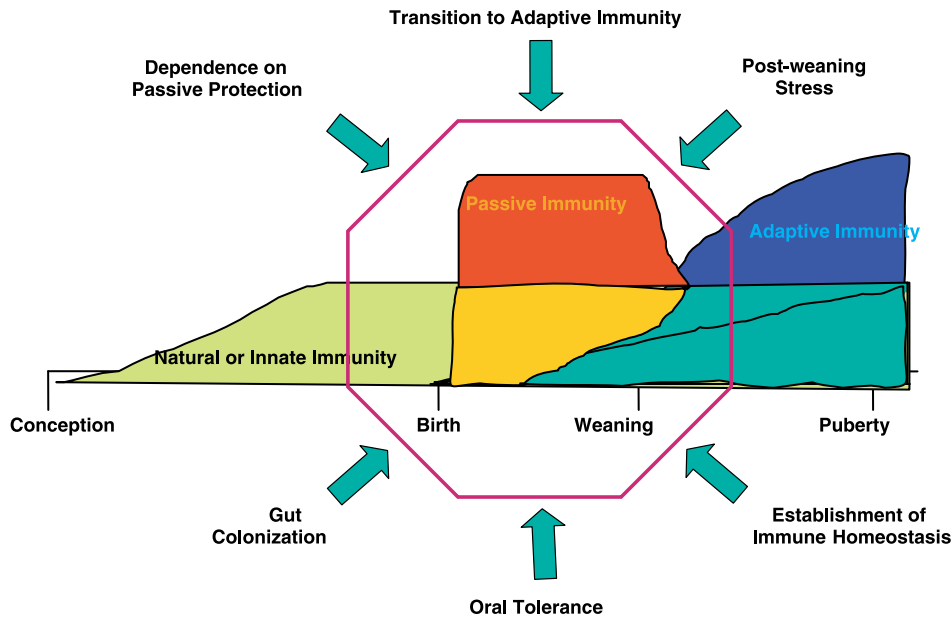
Transition to Adaptive Immunity

Dependence on Passive Protection

Post-weaning Stress

Passive Immunity

Adaptive Immunity

Natural or Innate Immunity

Conception

Birth

Weaning

Puberty

Gut Colonization

Establishment of Immune Homeostasis

Oral Tolerance